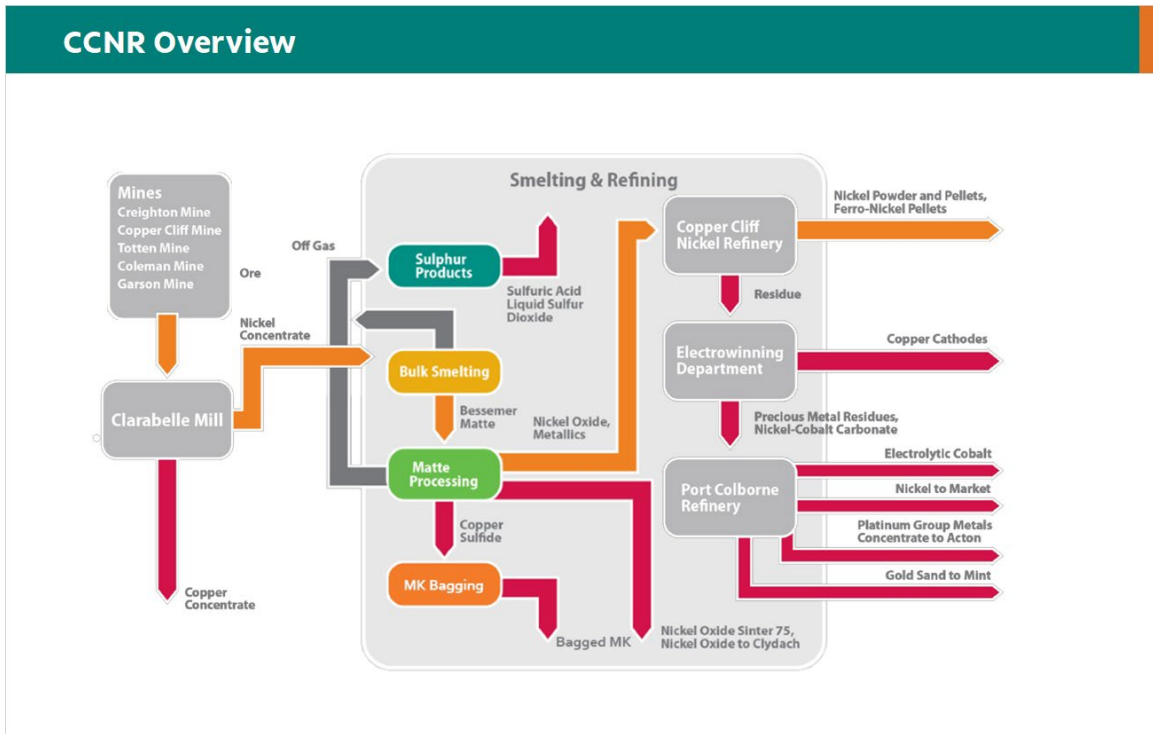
CCNR Overview

Mines
Creighton Mine
Copper Cliff Mine
Totten Mine
Coleman Mine
Garson Mine

Ore

Nickel Concentrate

Clarabelle Mill

Copper Concentrate

Smelting & Refining

Off Gas

Sulphur Products

Sulfuric Acid
Liquid Sulfur Dioxide

Bulk Smelting

Bessemer Matte

Matte Processing

Nickel Oxide, Metallics

Copper Sulfide

MK Bagging

Bagged MK

Nickel Oxide Sinter 75,
Nickel Oxide to Clydach

Copper Cliff Nickel Refinery

Nickel Powder and Pellets,
Ferro-Nickel Pellets

Residue

Electrowinning Department

Copper Cathodes

Precious Metal Residues,
Nickel-Cobalt Carbonate

Port Colborne Refinery

Electrolytic Cobalt

Nickel to Market

Platinum Group Metals
Concentrate to Acton

Gold Sand to Mint